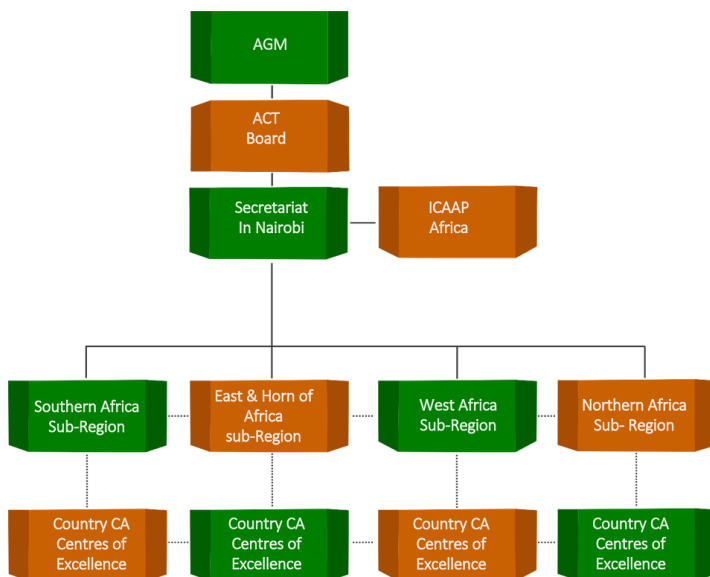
AGM

ACT Board

Secretariat In Nairobi

ICAAP Africa

Southern Africa Sub-Region

East & Horn of Africa sub-Region

West Africa Sub-Region

Northern Africa Sub- Region

Country CA Centres of Excellence

Country CA Centres of Excellence

Country CA Centres of Excellence

Country CA Centres of Excellence